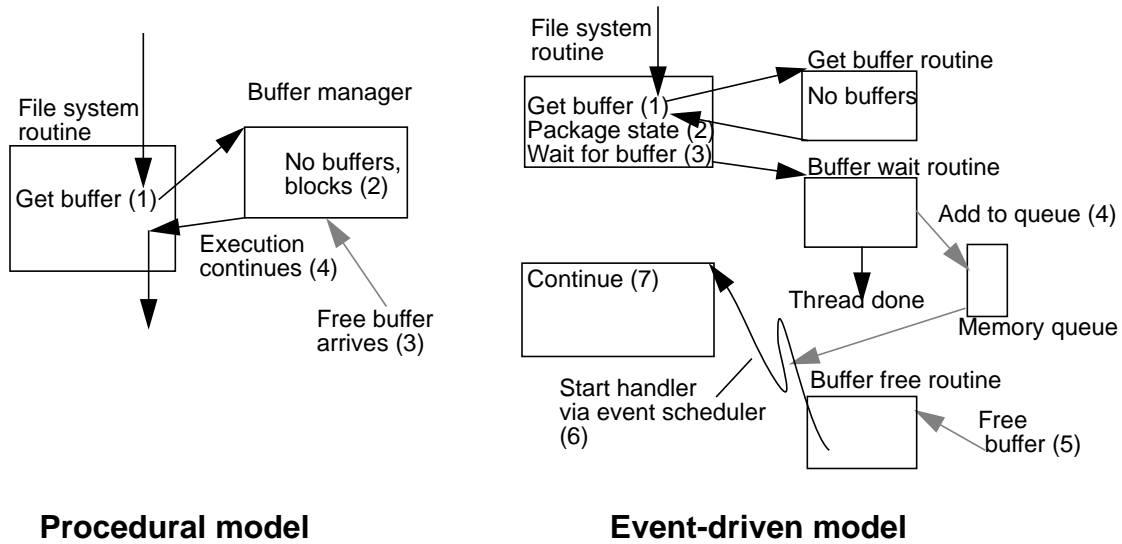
File system routine

Get buffer (1)

Buffer manager

No buffers, blocks (2)

Execution continues (4)

Free buffer arrives (3)

Procedural model

File system routine

Get buffer (1)
Package state (2)
Wait for buffer (3)

Get buffer routine

No buffers

Buffer wait routine

Add to queue (4)

Thread done

Memory queue

Continue (7)

Start handler via event scheduler (6)

Buffer free routine

Free buffer (5)

Event-driven model